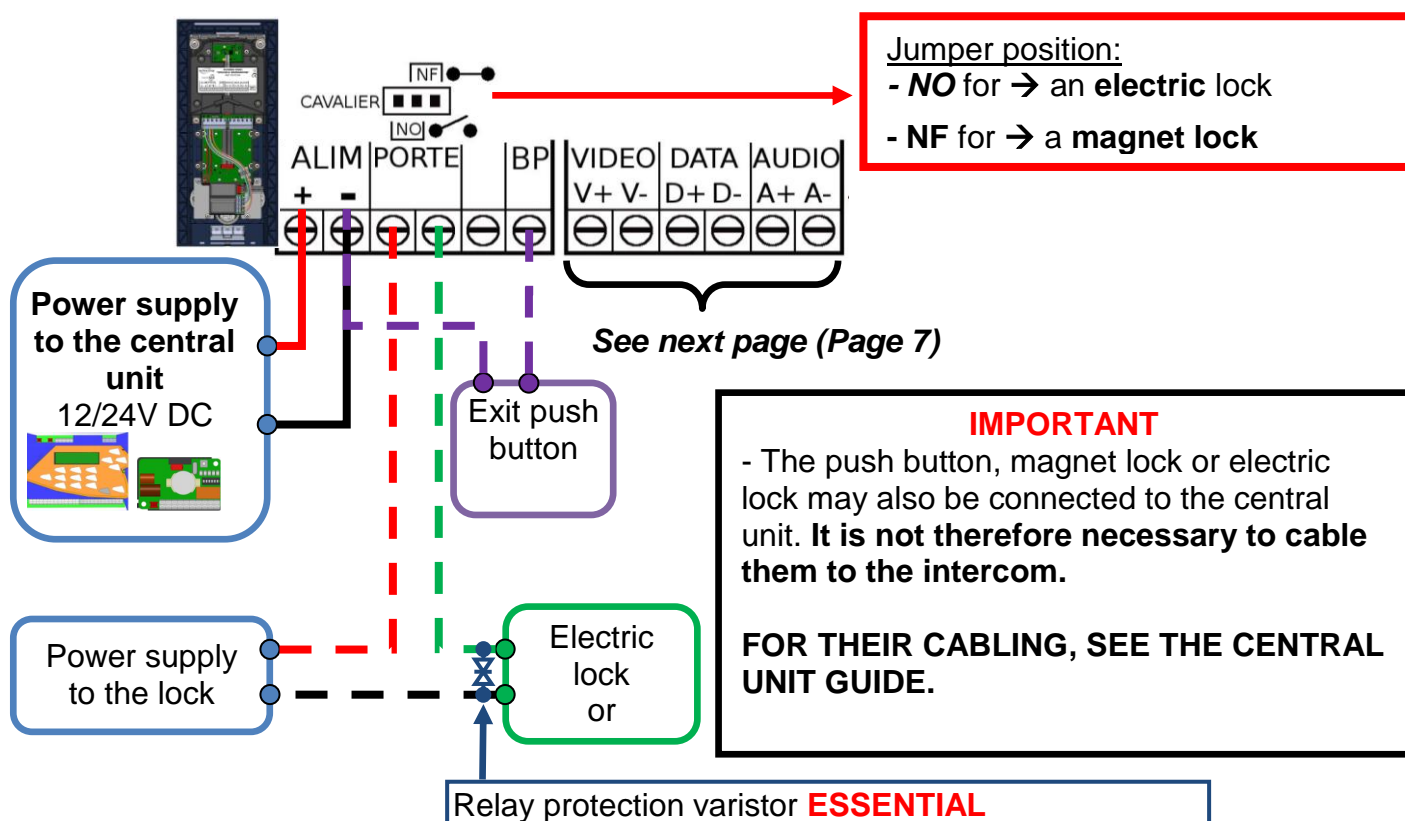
NF
CAVALIER
NO

Jumper position:
- NO for → an electric lock
- NF for → a magnet lock

ALIM
+ -
PORTE
BP
VIDEO
V+ V-
DATA
D+ D-
AUDIO
A+ A-

Power supply to the central unit
12/24V DC

See next page (Page 7)

Exit push button

IMPORTANT
- The push button, magnet lock or electric lock may also be connected to the central unit. It is not therefore necessary to cable them to the intercom.

FOR THEIR CABLING, SEE THE CENTRAL UNIT GUIDE.

Power supply to the lock

Electric lock or

Relay protection varistor ESSENTIAL